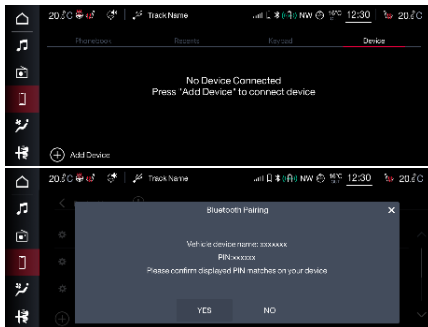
20.5°C Track Name NW 12:30 20.5°C

Phonebook Recents Keypad Device

No Device Connected
Press "Add Device" to connect device

Add Device

20.5°C Track Name NW 12:30 20.5°C

Bluetooth Pairing

Vehicle device name: xxxxxxx
PIN:xxxxxx
Please confirm displayed PIN matches on your device

YES NO